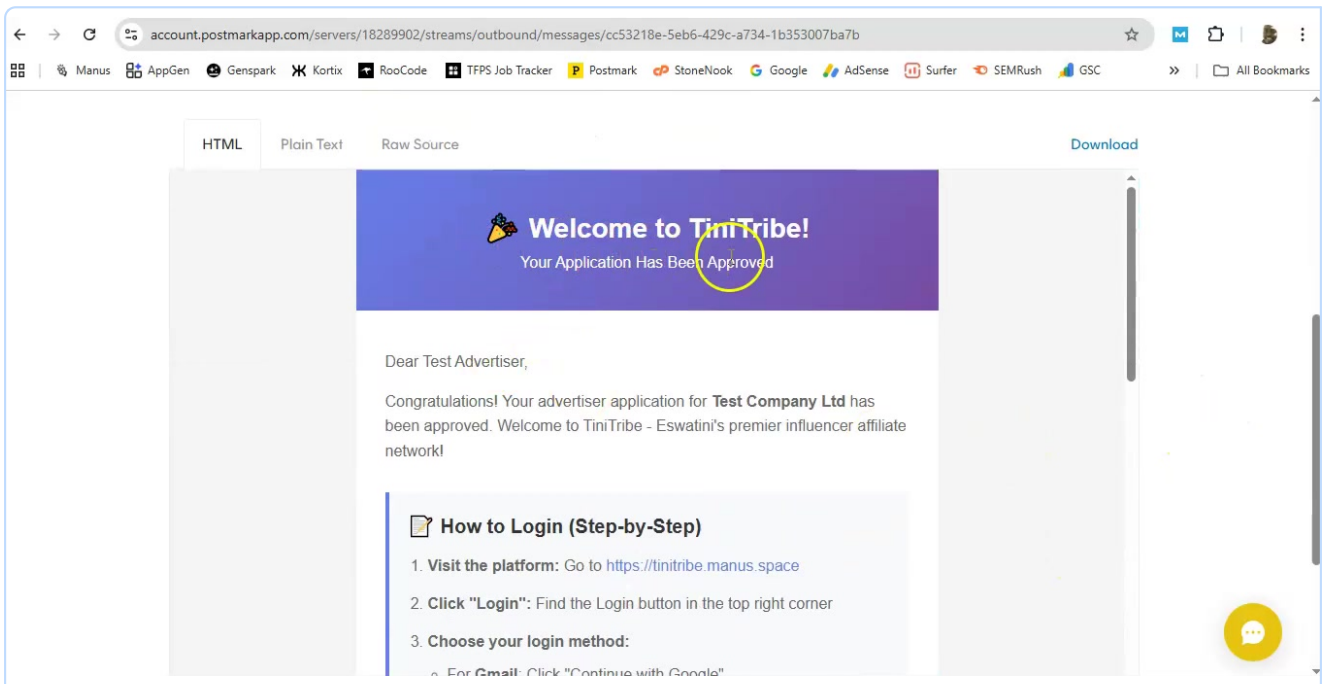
account.postmarkapp.com/servers/18289902/streams/outbound/messages/cc53218e-5eb6-429c-a734-1b353007ba7b

Manus AppGen Genspark Kortix RooCode TFPS Job Tracker Postmark StoneNook Google AdSense Surfer SEMRush GSC » All Bookmarks

HTML Plain Text Raw Source Download

🎉 Welcome to TiniTribe!

Your Application Has Been Approved

Dear Test Advertiser,

Congratulations! Your advertiser application for **Test Company Ltd** has been approved. Welcome to TiniTribe - Eswatini's premier influencer affiliate network!

📝 How to Login (Step-by-Step)

1. **Visit the platform:** Go to https://tinitribe.manus.space

2. **Click "Login":** Find the Login button in the top right corner

3. **Choose your login method:**

○ For **Gmail**: Click "Continue with Google"